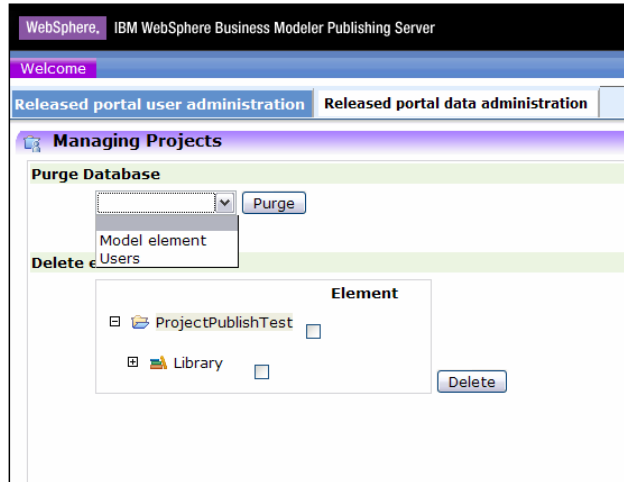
WebSphere. IBM WebSphere Business Modeler Publishing Server

Welcome

Released portal user administration | Released portal data administration

Managing Projects

Purge Database

Purge

Model element
Users

Delete e

Element

ProjectPublishTest

Library

Delete